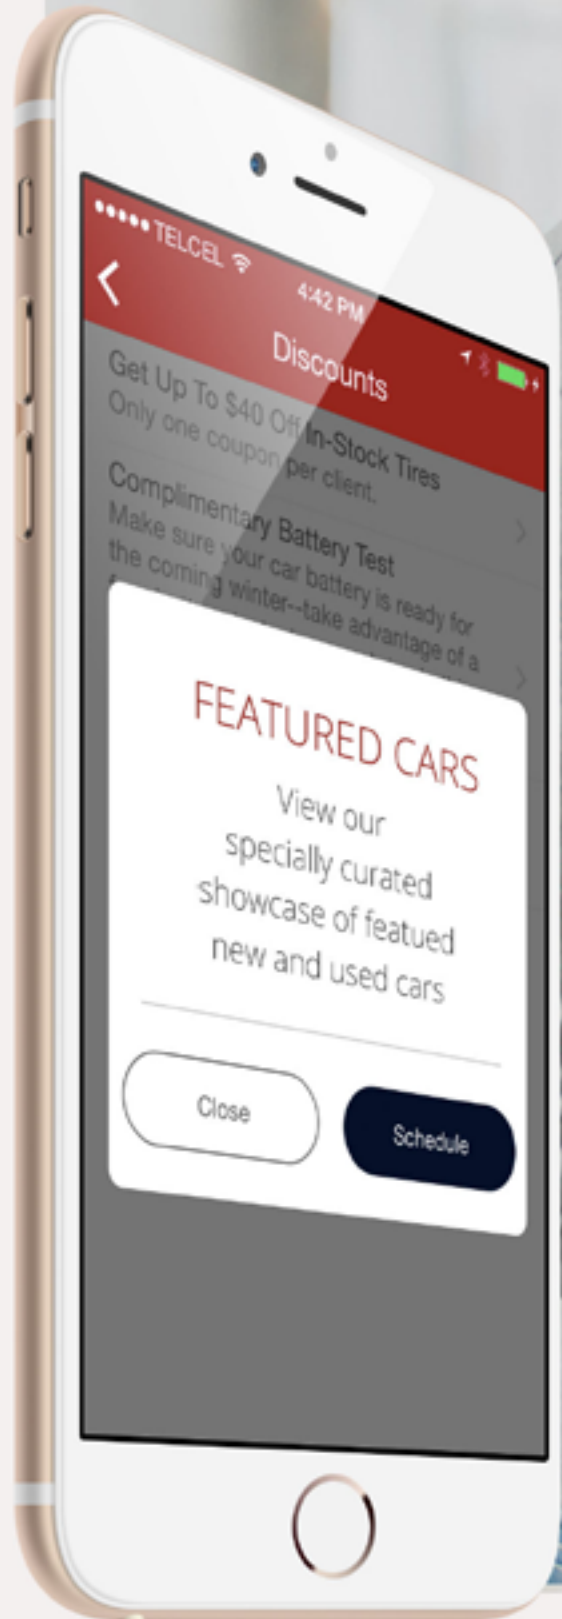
••••• TELCEL
4:42 PM
Discounts

Get Up To $40 Off In-Stock Tires
Only one coupon per client.

Complimentary Battery Test
Make sure your car battery is ready for the coming winter--take advantage of a

FEATURED CARS
View our specially curated showcase of featued new and used cars

Close
Schedule